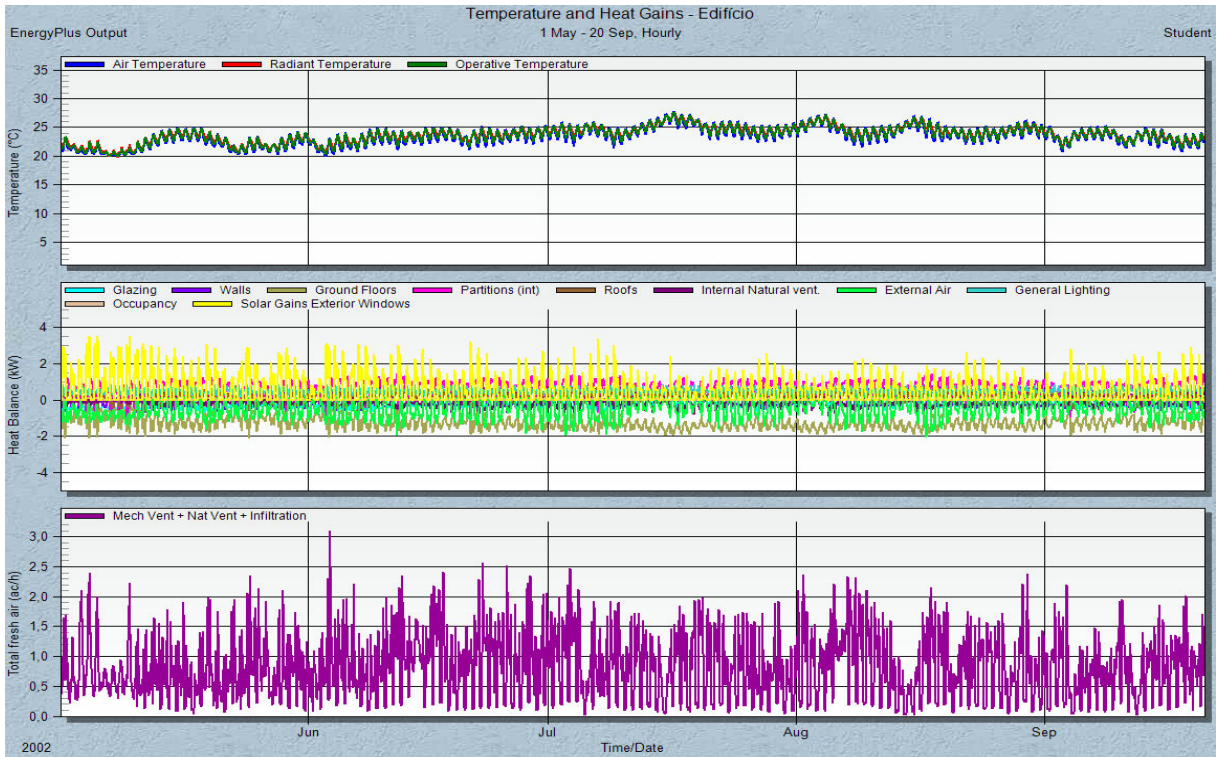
Temperature and Heat Gains - Edifício
EnergyPlus Output
1 May - 20 Sep, Hourly
Student

Air Temperature
Radiant Temperature
Operative Temperature

Temperature (°C)
35
30
25
20
15
10
5

Glazing
Walls
Ground Floors
Partitions (int)
Roofs
Internal Natural vent.
External Air
General Lighting
Occupancy
Solar Gains Exterior Windows

Heat Balance (kW)
4
2
0
-2
-4

Mech Vent + Nat Vent + Infiltration

Total fresh air (ac/h)
3,0
2,5
2,0
1,5
1,0
0,5
0,0

Jun
Jul
Aug
Sep
2002
Time/Date